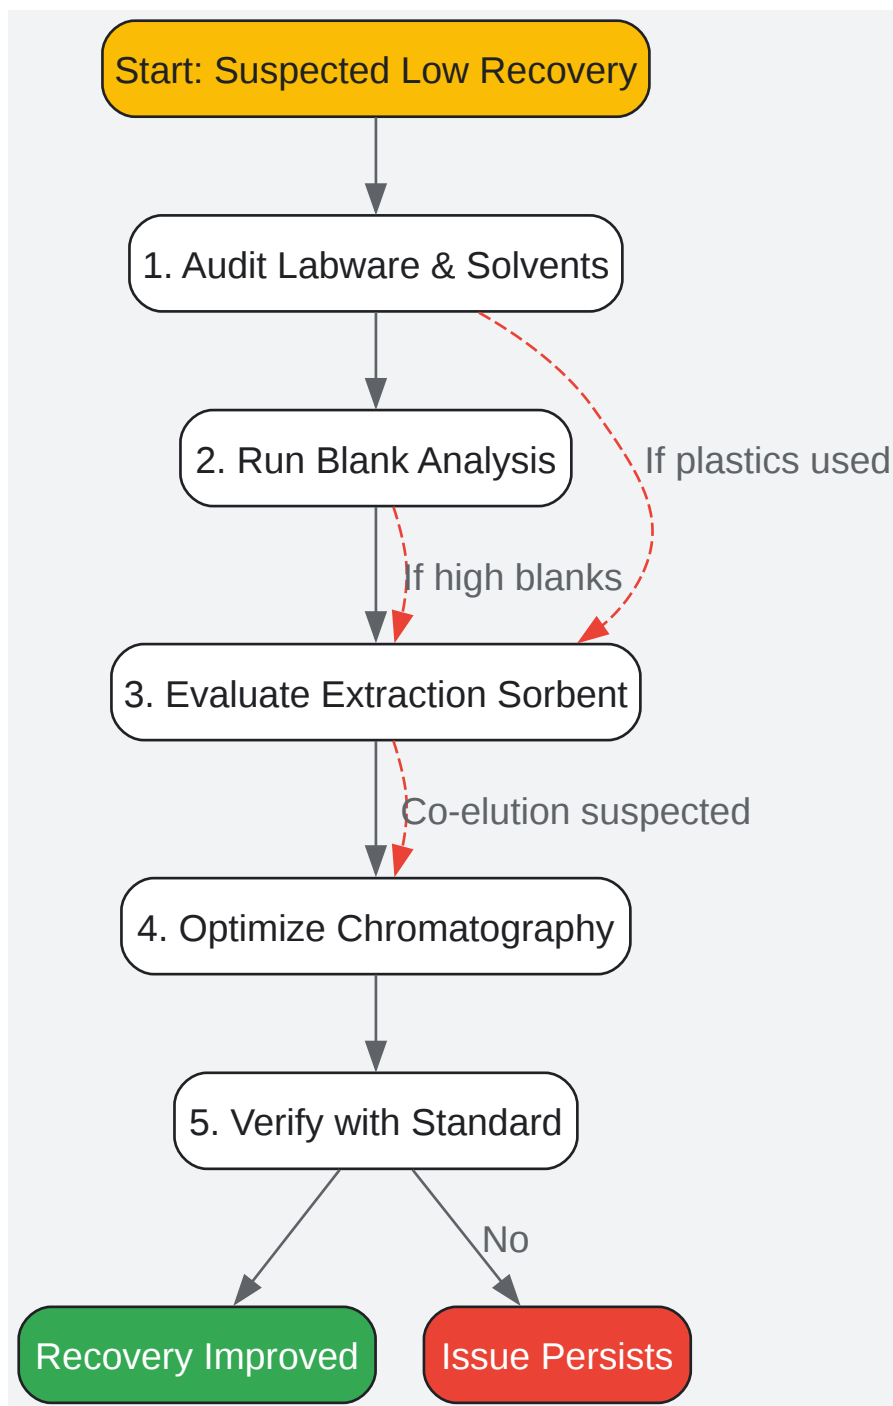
Start: Suspected Low Recovery

1. Audit Labware & Solvents

If plastics used

2. Run Blank Analysis

If high blanks

3. Evaluate Extraction Sorbent

Co-elution suspected

4. Optimize Chromatography

5. Verify with Standard

No

Recovery Improved

Issue Persists